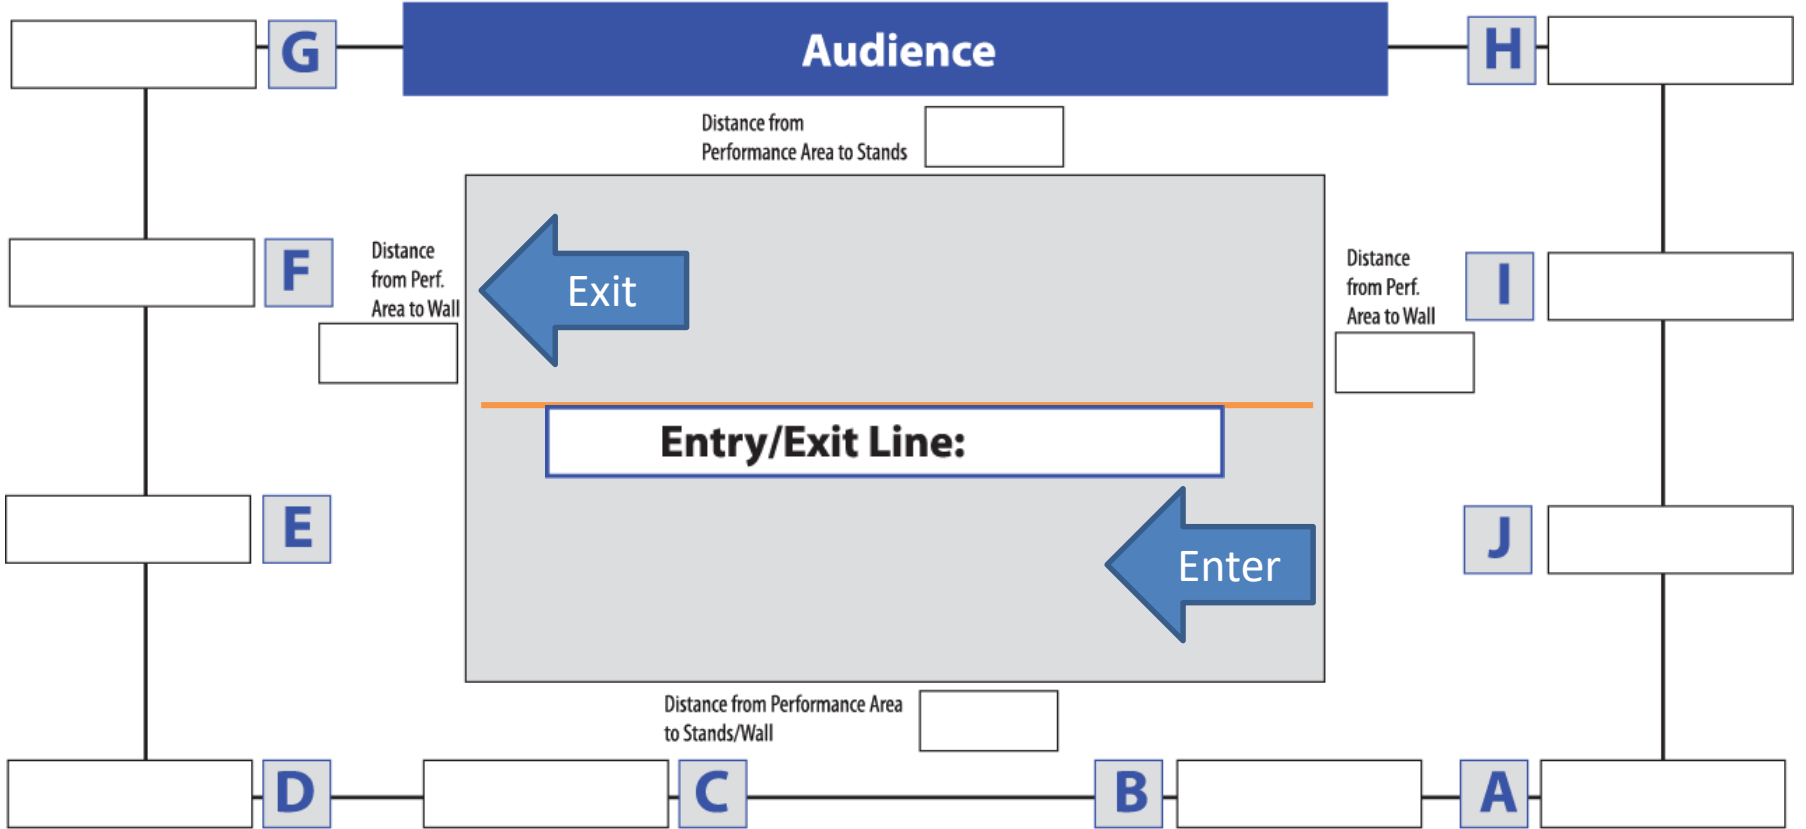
G

Audience

H

Distance from Performance Area to Stands

F

Distance from Perf. Area to Wall

Exit

Distance from Perf. Area to Wall

I

Entry/Exit Line:

E

Enter

J

Distance from Performance Area to Stands/Wall

D

C

B

A